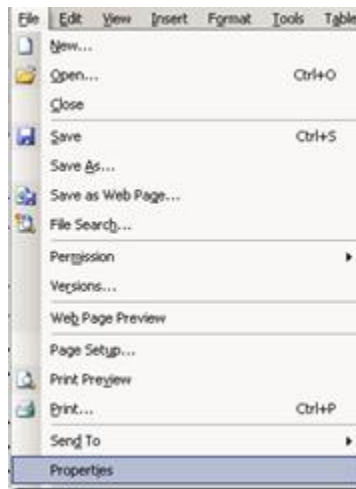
File Edit View Insert Format Tools Table

New...
Open... Ctrl+O
Close
Save Ctrl+S
Save As...
Save as Web Page...
File Search...
Permission
Versions...
Web Page Preview
Page Setup...
Print Preview
Print... Ctrl+P
Send To
Properties